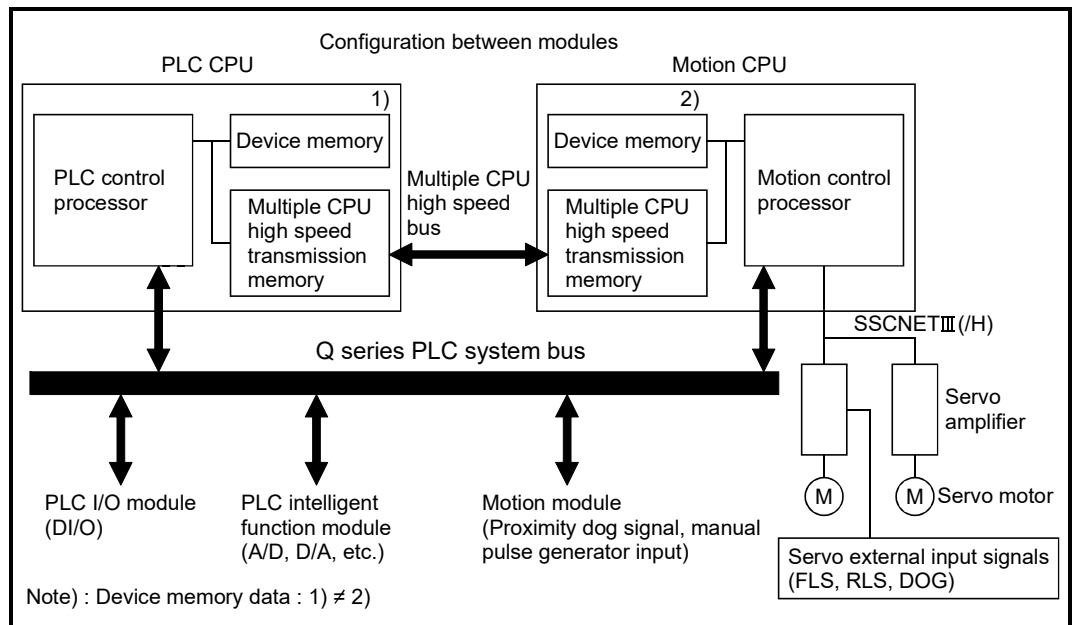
Configuration between modules

PLC CPU

1)

PLC control processor

Device memory

Multiple CPU high speed transmission memory

Multiple CPU high speed bus

Motion CPU

2)

Device memory

Multiple CPU high speed transmission memory

Motion control processor

SSCNETⅢ(/H)

Q series PLC system bus

Servo amplifier

M

M Servo motor

PLC I/O module (DI/O)

PLC intelligent function module (A/D, D/A, etc.)

Motion module (Proximity dog signal, manual pulse generator input)

Servo external input signals (FLS, RLS, DOG)

Note) : Device memory data : 1) $\neq$ 2)